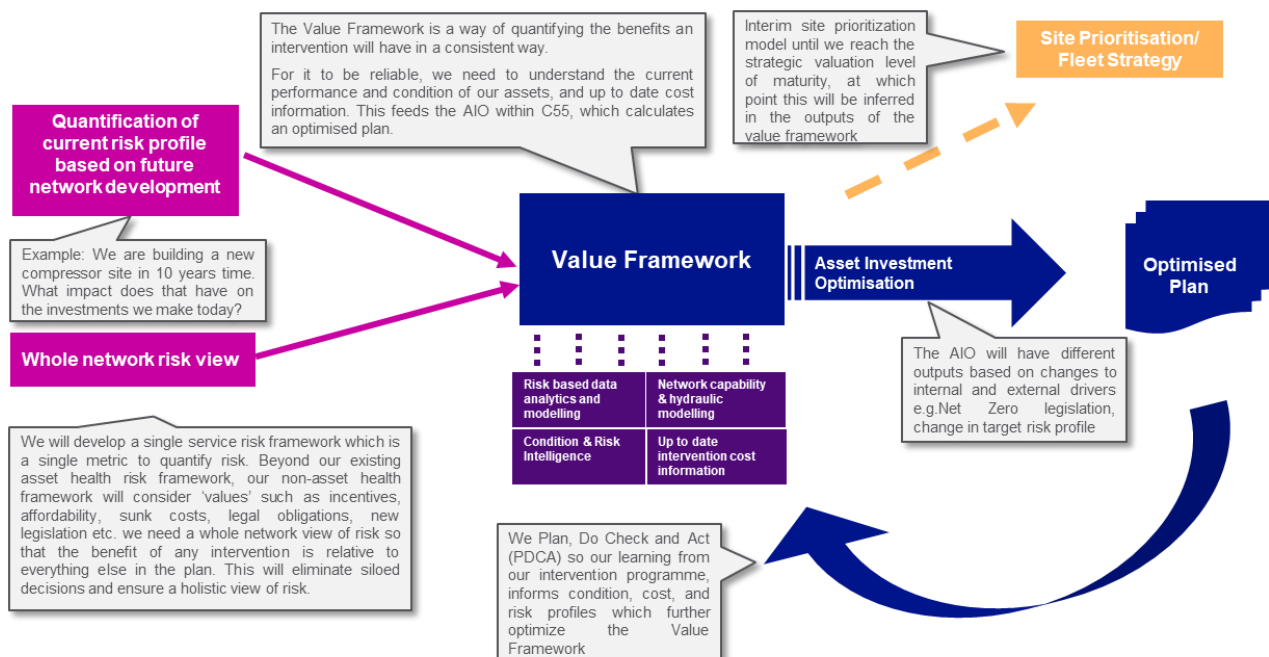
The Value Framework is a way of quantifying the benefits an intervention will have in a consistent way.

For it to be reliable, we need to understand the current performance and condition of our assets, and up to date cost information. This feeds the AIO within C55, which calculates an optimised plan.

Interim site prioritization model until we reach the strategic valuation level of maturity, at which point this will be inferred in the outputs of the value framework

Site Prioritisation/ Fleet Strategy

Quantification of current risk profile based on future network development

Example: We are building a new compressor site in 10 years time. What impact does that have on the investments we make today?

Value Framework

Asset Investment Optimisation

Optimised Plan

Whole network risk view

The AIO will have different outputs based on changes to internal and external drivers e.g.Net Zero legislation, change in target risk profile

| Risk based data analytics and modelling | Network capability & hydraulic modelling |
|---|---|
| Condition & Risk Intelligence | Up to date intervention cost information |

We will develop a single service risk framework which is a single metric to quantify risk. Beyond our existing asset health risk framework, our non-asset health framework will consider 'values' such as incentives, affordability, sunk costs, legal obligations, new legislation etc. we need a whole network view of risk so that the benefit of any intervention is relative to everything else in the plan. This will eliminate siloed decisions and ensure a holistic view of risk.

We Plan, Do Check and Act (PDCA) so our learning from our intervention programme, informs condition, cost, and risk profiles which further optimize the Value Framework